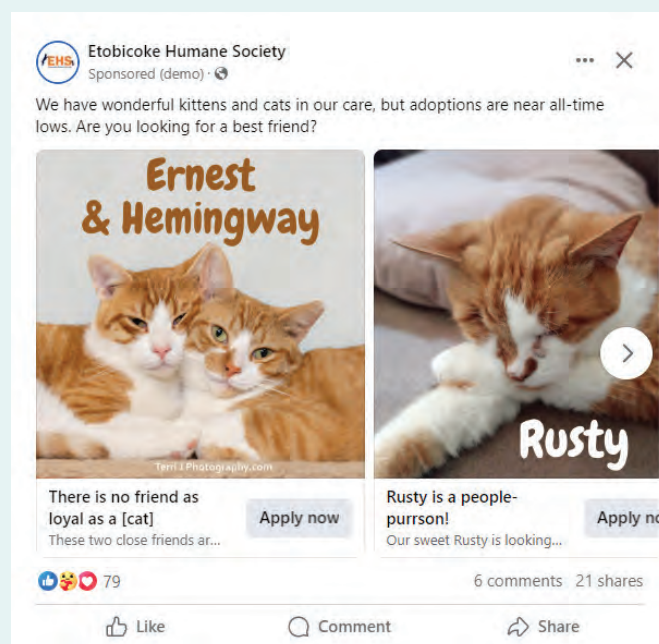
EHS
Etobicoke Humane Society
Sponsored (demo) ·

We have wonderful kittens and cats in our care, but adoptions are near all-time lows. Are you looking for a best friend?

Ernest & Hemingway

Terri J Photography.com

There is no friend as loyal as a [cat]
These two close friends ar...
Apply now

Rusty

Rusty is a people-purrson!
Our sweet Rusty is looking...
Apply no

79
6 comments 21 shares

Like
Comment
Share